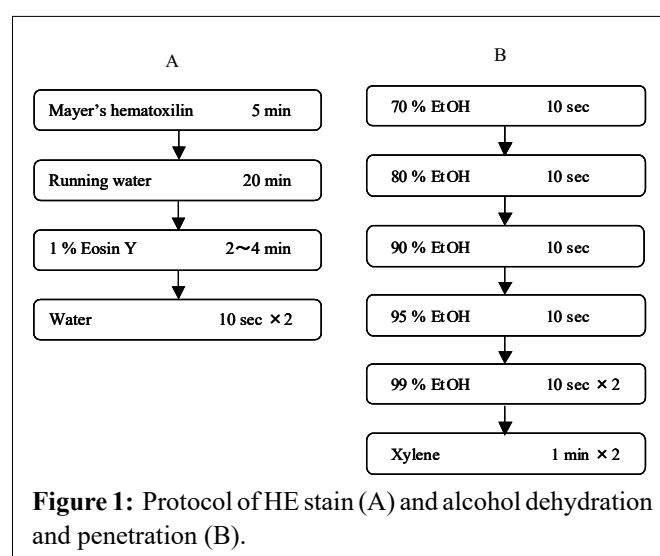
A

Mayer's hematoxilin 5 min

Running water 20 min

1 % Eosin Y 2〜4 min

Water 10 sec ×2

B

70 % EtOH 10 sec

80 % EtOH 10 sec

90 % EtOH 10 sec

95 % EtOH 10 sec

99 % EtOH 10 sec ×2

Xylene 1 min ×2

**Figure 1:** Protocol of HE stain (A) and alcohol dehydration and penetration (B).